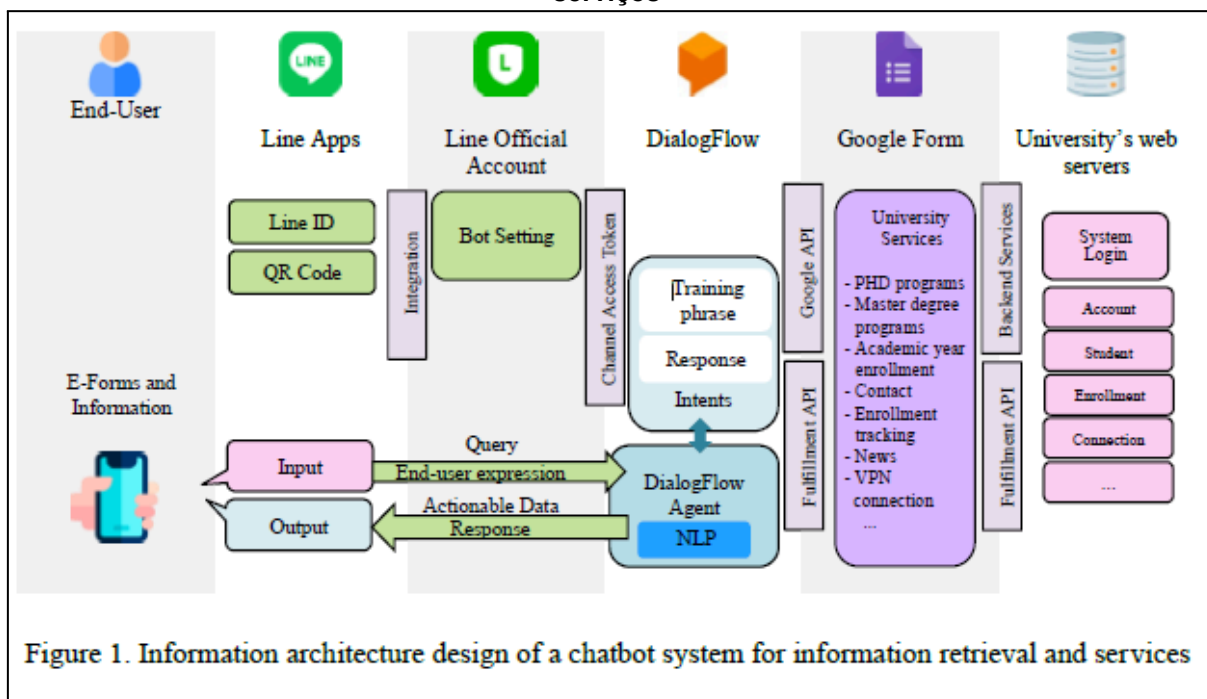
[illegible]

End-User

LINE

Line Apps

Line Official Account

DialogFlow

Google Form

University's web servers

Line ID

QR Code

Integration

Bot Setting

Channel Access Token

Training phrase

Response

Intents

Google API

University Services

- PHD programs
- Master degree programs
- Academic year enrollment
- Contact
- Enrollment tracking
- News
- VPN connection
...

Backend Services

System Login

Account

Student

Enrollment

Connection

...

E-Forms and Information

Input

Query

End-user expression

Output

Actionable Data

Response

DialogFlow Agent

NLP

Fulfillment API

Fulfillment API

Figure 1. Information architecture design of a chatbot system for information retrieval and services